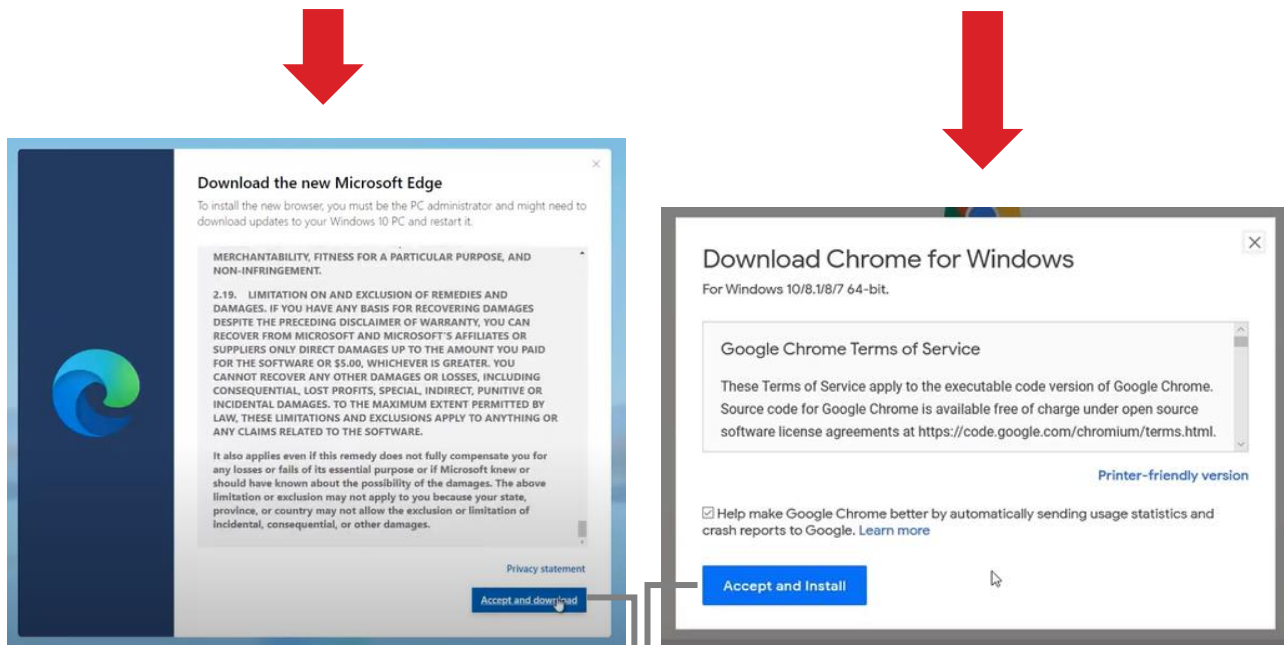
Download the new Microsoft Edge

To install the new browser, you must be the PC administrator and might need to download updates to your Windows 10 PC and restart it.

MERCHANTABILITY, FITNESS FOR A PARTICULAR PURPOSE, AND NON-INFRINGEMENT.

2.19. LIMITATION ON AND EXCLUSION OF REMEDIES AND DAMAGES. IF YOU HAVE ANY BASIS FOR RECOVERING DAMAGES DESPITE THE PRECEDING DISCLAIMER OF WARRANTY, YOU CAN RECOVER FROM MICROSOFT AND MICROSOFT'S AFFILIATES OR SUPPLIERS ONLY DIRECT DAMAGES UP TO THE AMOUNT YOU PAID FOR THE SOFTWARE OR $5.00, WHICHEVER IS GREATER. YOU CANNOT RECOVER ANY OTHER DAMAGES OR LOSSES, INCLUDING CONSEQUENTIAL, LOST PROFITS, SPECIAL, INDIRECT, PUNITIVE OR INCIDENTAL DAMAGES. TO THE MAXIMUM EXTENT PERMITTED BY LAW, THESE LIMITATIONS AND EXCLUSIONS APPLY TO ANYTHING OR ANY CLAIMS RELATED TO THE SOFTWARE.

It also applies even if this remedy does not fully compensate you for any losses or fails of its essential purpose or if Microsoft knew or should have known about the possibility of the damages. The above limitation or exclusion may not apply to you because your state, province, or country may not allow the exclusion or limitation of incidental, consequential, or other damages.

Privacy statement

Accept and download

Download Chrome for Windows

For Windows 10/8.1/8/7 64-bit.

Google Chrome Terms of Service

These Terms of Service apply to the executable code version of Google Chrome. Source code for Google Chrome is available free of charge under open source software license agreements at https://code.google.com/chromium/terms.html.

Printer-friendly version

Help make Google Chrome better by automatically sending usage statistics and crash reports to Google. Learn more

Accept and Install